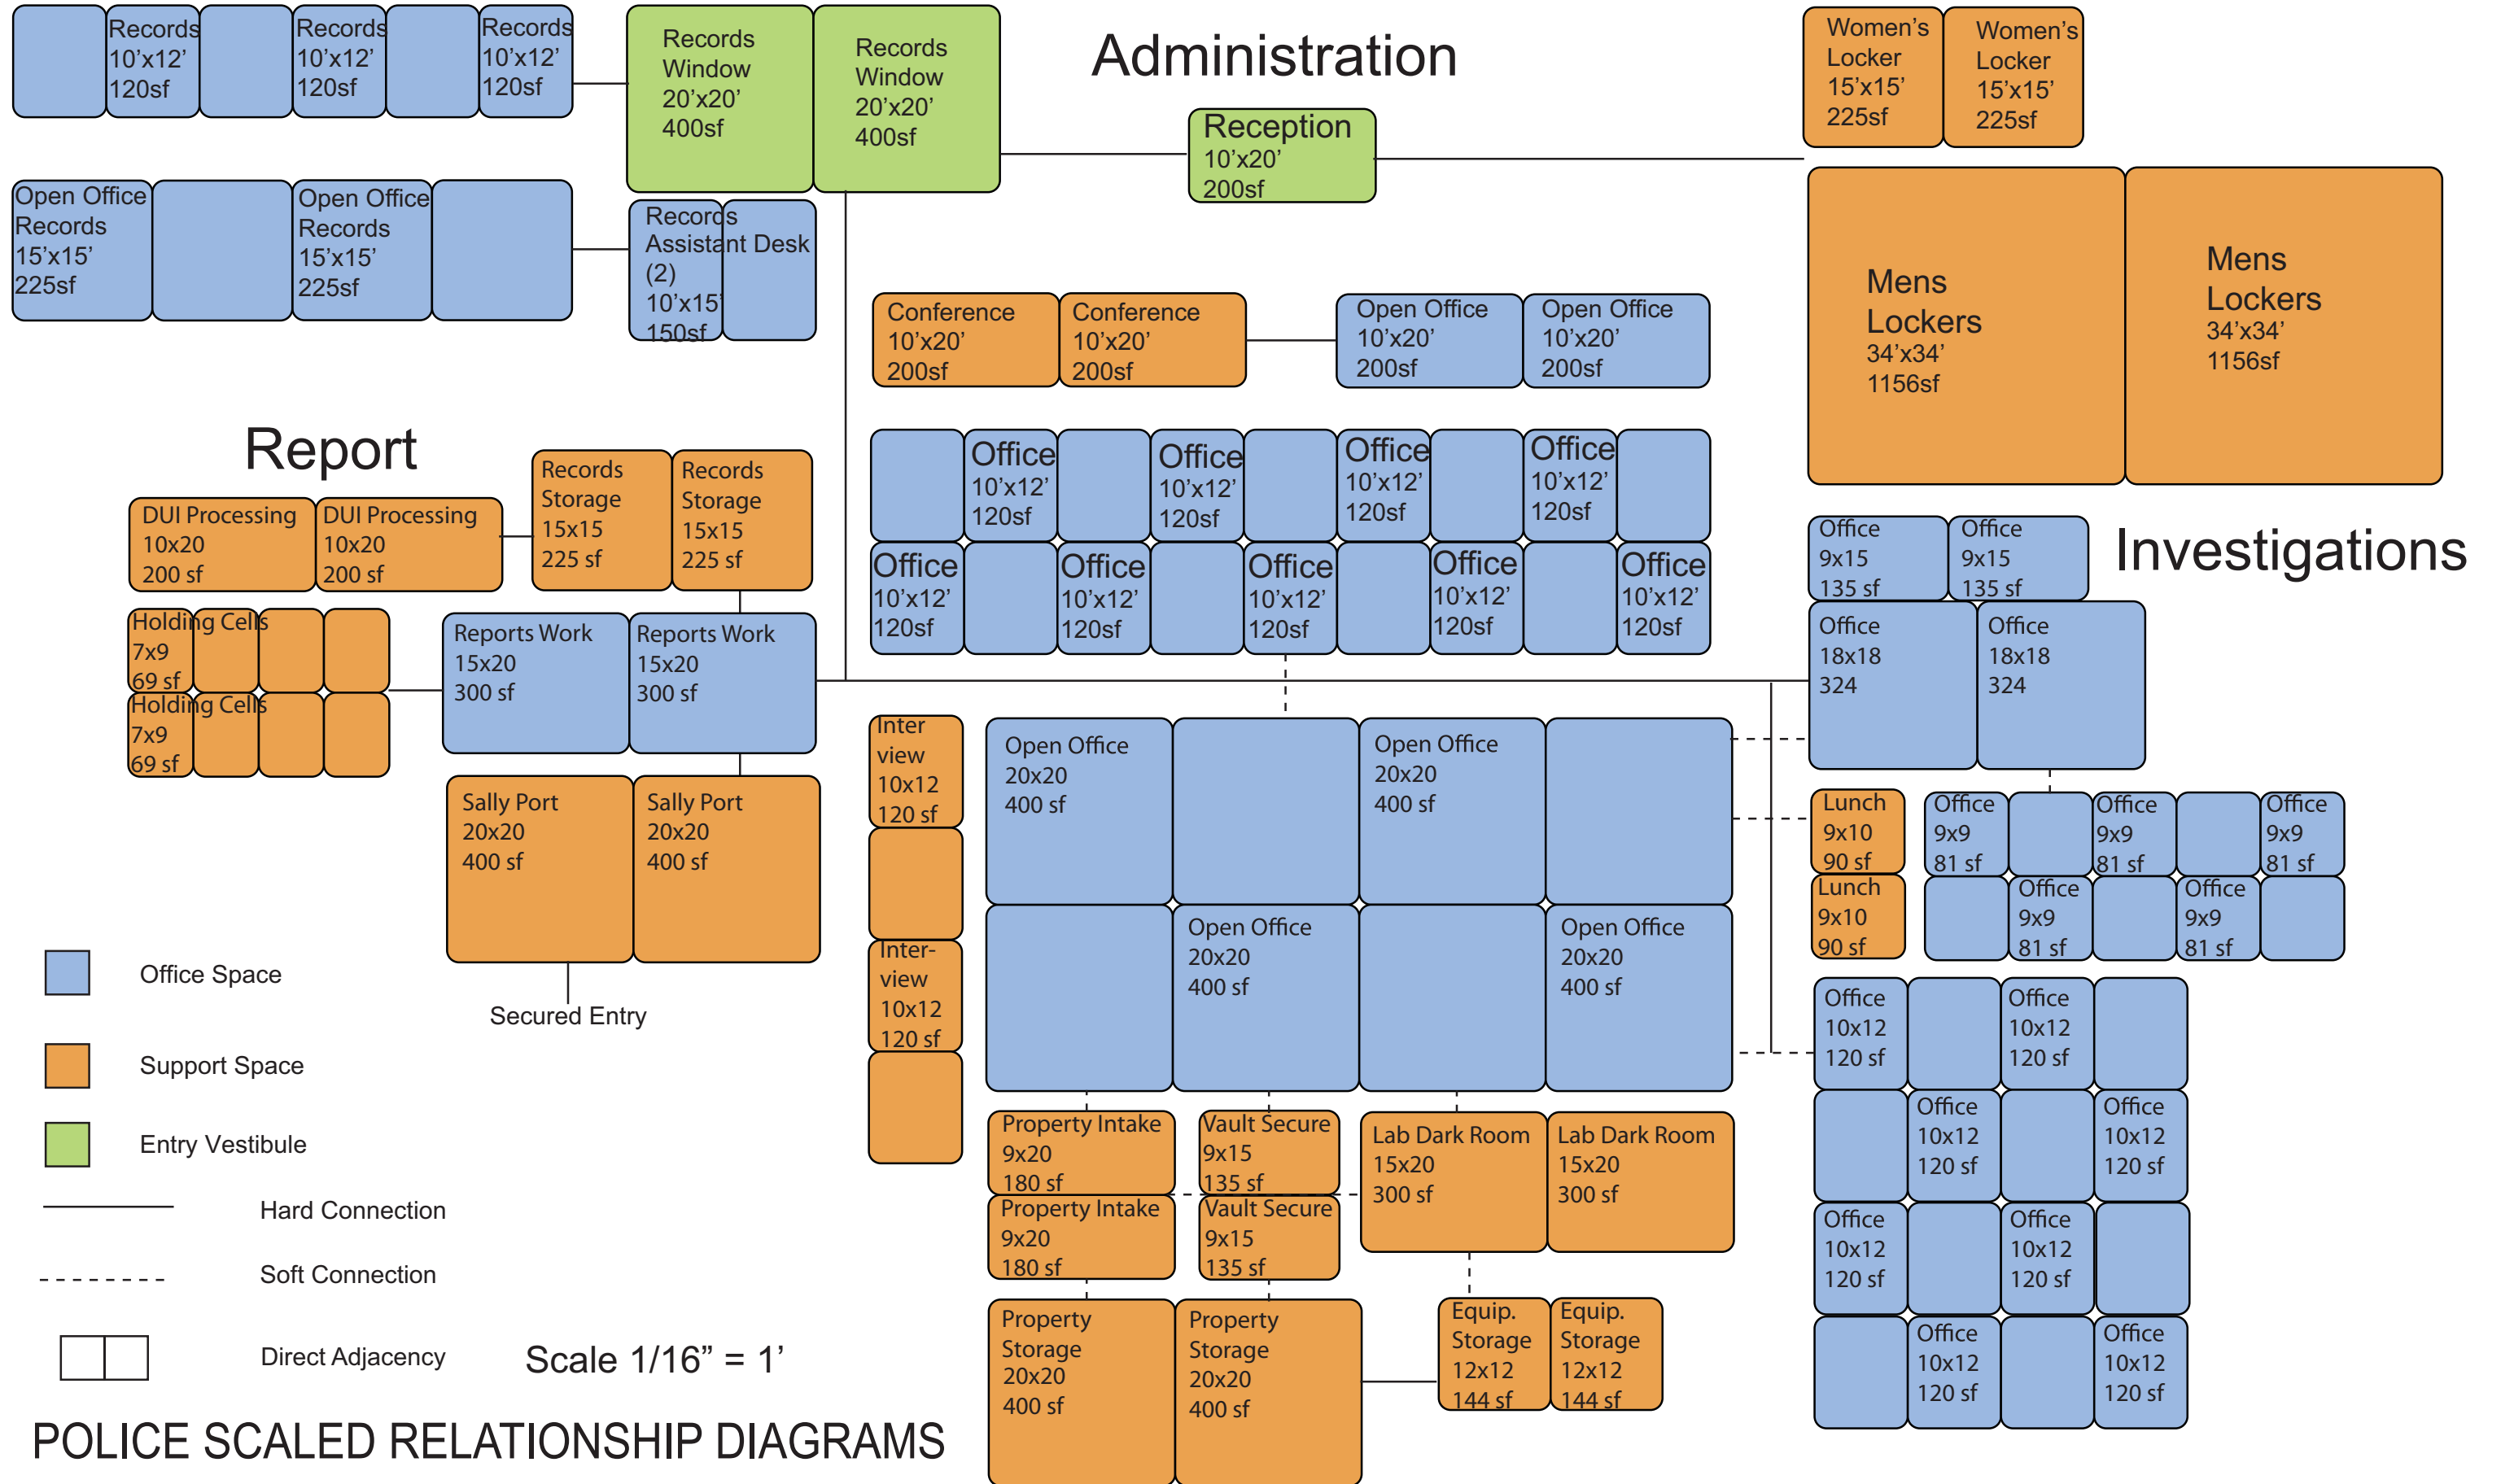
Records 10'x12' 120sf

Records 10'x12' 120sf

Records 10'x12' 120sf

Records Window 20'x20' 400sf

Records Window 20'x20' 400sf

Administration

Reception 10'x20' 200sf

Women's Locker 15'x15' 225sf

Women's Locker 15'x15' 225sf

Open Office Records 15'x15' 225sf

Open Office Records 15'x15' 225sf

Records Assistant Desk (2) 10'x15' 150sf

Conference 10'x20' 200sf

Conference 10'x20' 200sf

Open Office 10'x20' 200sf

Open Office 10'x20' 200sf

Mens Lockers 34'x34' 1156sf

Mens Lockers 34'x34' 1156sf

Report

Records Storage 15x15 225 sf

Records Storage 15x15 225 sf

DUI Processing 10x20 200 sf

DUI Processing 10x20 200 sf

Office 10'x12' 120sf

Office 10'x12' 120sf

Office 10'x12' 120sf

Office 10'x12' 120sf

Office 10'x12' 120sf

Office 10'x12' 120sf

Office 10'x12' 120sf

Office 10'x12' 120sf

Office 10'x12' 120sf

Office 9x15 135 sf

Office 9x15 135 sf

Investigations

Holding Cells 7x9 69 sf

Holding Cells 7x9 69 sf

Reports Work 15x20 300 sf

Reports Work 15x20 300 sf

Office 18x18 324

Office 18x18 324

Inter view 10x12 120 sf

Open Office 20x20 400 sf

Open Office 20x20 400 sf

Lunch 9x10 90 sf

Office 9x9 81 sf

Office 9x9 81 sf

Office 9x9 81 sf

Lunch 9x10 90 sf

Office 9x9 81 sf

Office 9x9 81 sf

Sally Port 20x20 400 sf

Sally Port 20x20 400 sf

Inter-view 10x12 120 sf

Open Office 20x20 400 sf

Open Office 20x20 400 sf

Office Space

Secured Entry

Office 10x12 120 sf

Office 10x12 120 sf

Support Space

Property Intake 9x20 180 sf

Vault Secure 9x15 135 sf

Lab Dark Room 15x20 300 sf

Lab Dark Room 15x20 300 sf

Office 10x12 120 sf

Office 10x12 120 sf

Entry Vestibule

Property Intake 9x20 180 sf

Vault Secure 9x15 135 sf

Hard Connection

Soft Connection

Office 10x12 120 sf

Office 10x12 120 sf

Property Storage 20x20 400 sf

Property Storage 20x20 400 sf

Equip. Storage 12x12 144 sf

Equip. Storage 12x12 144 sf

Direct Adjacency

Scale 1/16" = 1'

Office 10x12 120 sf

Office 10x12 120 sf

POLICE SCALED RELATIONSHIP DIAGRAMS